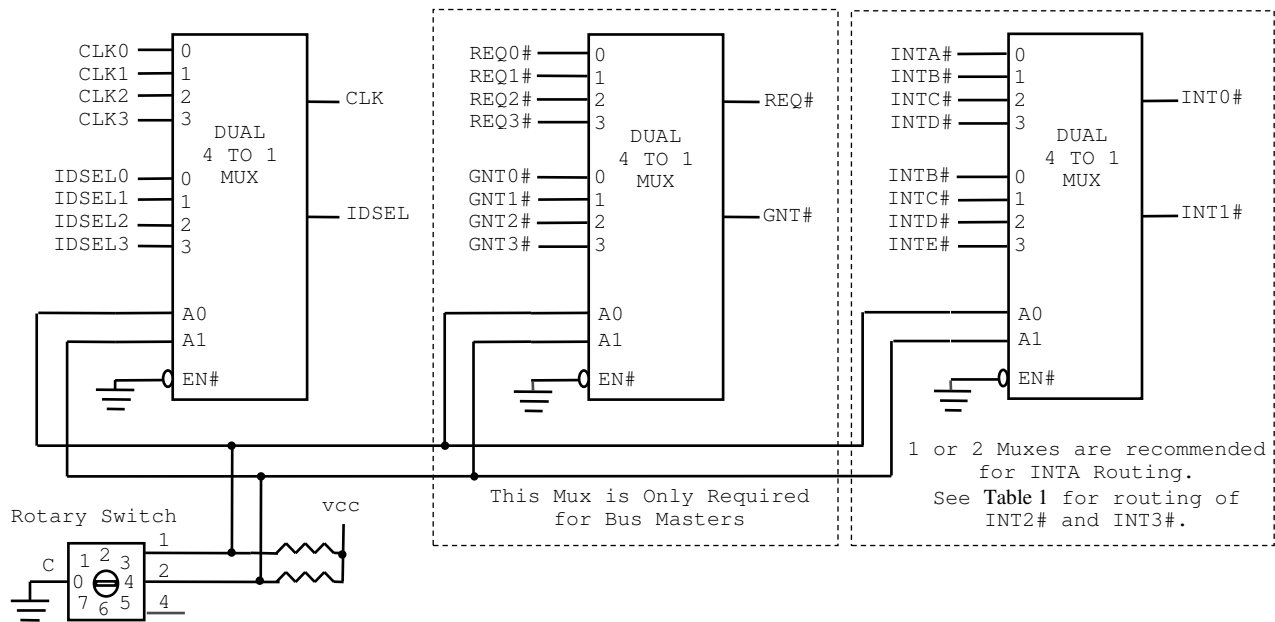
CLK0
CLK1
CLK2
CLK3
0
1
2
3
DUAL
4 TO 1
MUX
CLK
IDSEL0
IDSEL1
IDSEL2
IDSEL3
0
1
2
3
IDSEL
A0
A1
EN#

REQ0#
REQ1#
REQ2#
REQ3#
0
1
2
3
DUAL
4 TO 1
MUX
REQ#
GNT0#
GNT1#
GNT2#
GNT3#
0
1
2
3
GNT#
A0
A1
EN#

INTA#
INTB#
INTC#
INTD#
0
1
2
3
DUAL
4 TO 1
MUX
INT0#
INTB#
INTC#
INTD#
INTE#
0
1
2
3
INT1#
A0
A1
EN#

1 or 2 Muxes are recommended for INTA Routing. See Table 1 for routing of INT2# and INT3#.

This Mux is Only Required for Bus Masters

Rotary Switch
vcc
C
1 2 3
0 4
7 6 5
1
2
4